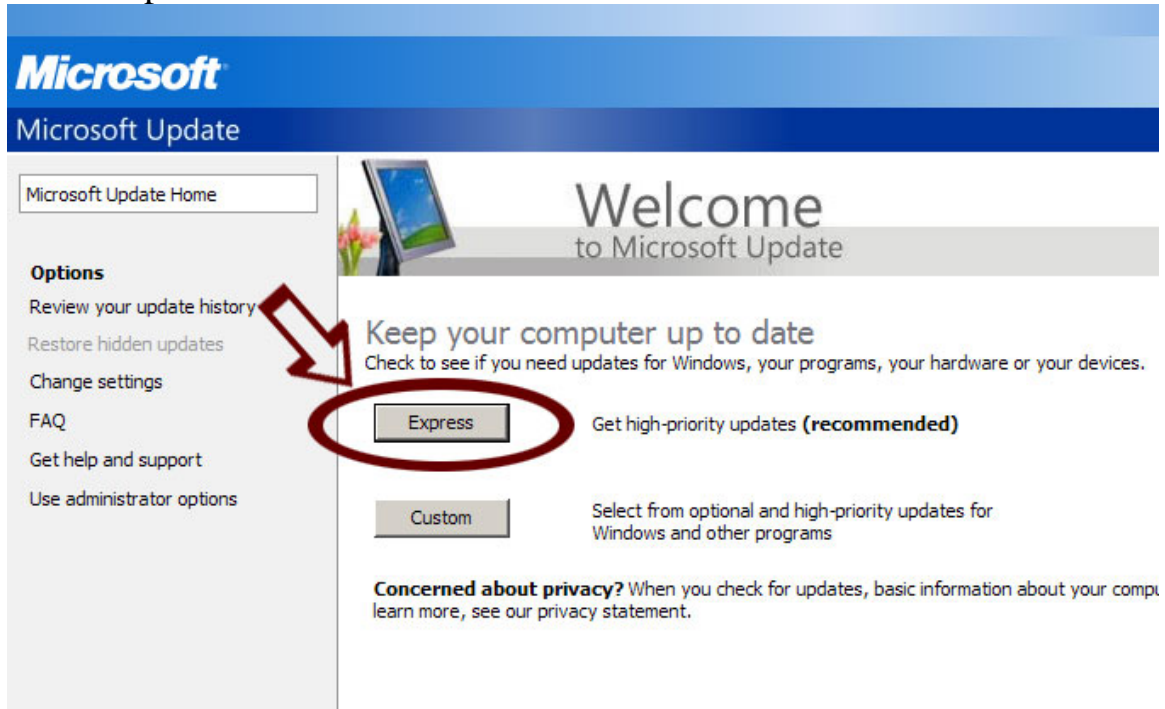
Microsoft

Microsoft Update

Microsoft Update Home

Options

Review your update history

Restore hidden updates

Change settings

FAQ

Get help and support

Use administrator options

Welcome

to Microsoft Update

Keep your computer up to date

Check to see if you need updates for Windows, your programs, your hardware or your devices.

Express

Get high-priority updates **(recommended)**

Custom

Select from optional and high-priority updates for Windows and other programs

**Concerned about privacy?** When you check for updates, basic information about your compu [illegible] learn more, see our privacy statement.